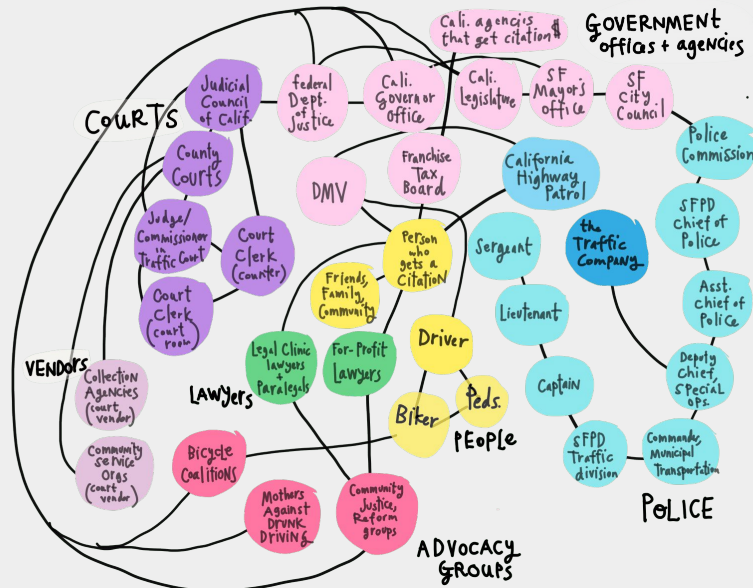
Cali. agencies that get citation $

GOVERNMENT offices + agencies

COURTS

Judicial Council of Calif.

federal Dept. of Justice

Cali. Governor Office

Cali. Legislature

SF Mayor's office

SF City Council

Police Commission

County Courts

DMV

Franchise Tax Board

California Highway Patrol

SFPD Chief of Police

Judge/ Commissioner in Traffic Court

Court Clerk (counter)

Person who gets a citation

Sergeant

the Traffic Company

Friends, Family, Community

Asst. chief of Police

Court Clerk (court room)

Lieutenant

Legal Clinic lawyers + Paralegals

For-Profit Lawyers

Driver

VENDORS

Collection Agencies (court vendor)

LAWYERS

Captain

Deputy Chief, Special ops.

Biker

Peds.

PEOPLE

Community service orgs (court vendor)

Bicycle Coalitions

SFPD Traffic division

Commander, Municipal Transportation

Mothers Against Drunk Driving

Community Justice, Reform groups

POLICE

ADVOCACY GROUPS